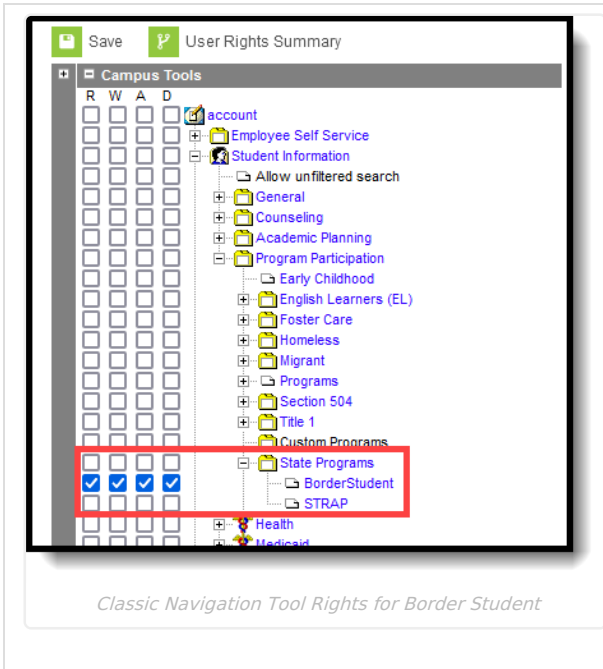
Save User Rights Summary

Campus Tools

R W A D

account
Employee Self Service
Student Information
Allow unfiltered search
General
Counseling
Academic Planning
Program Participation
Early Childhood
English Learners (EL)
Foster Care
Homeless
Migrant
Programs
Section 504
Title 1
Custom Programs
State Programs
BorderStudent
STRAP
Health
Medicaid

Classic Navigation Tool Rights for Border Student